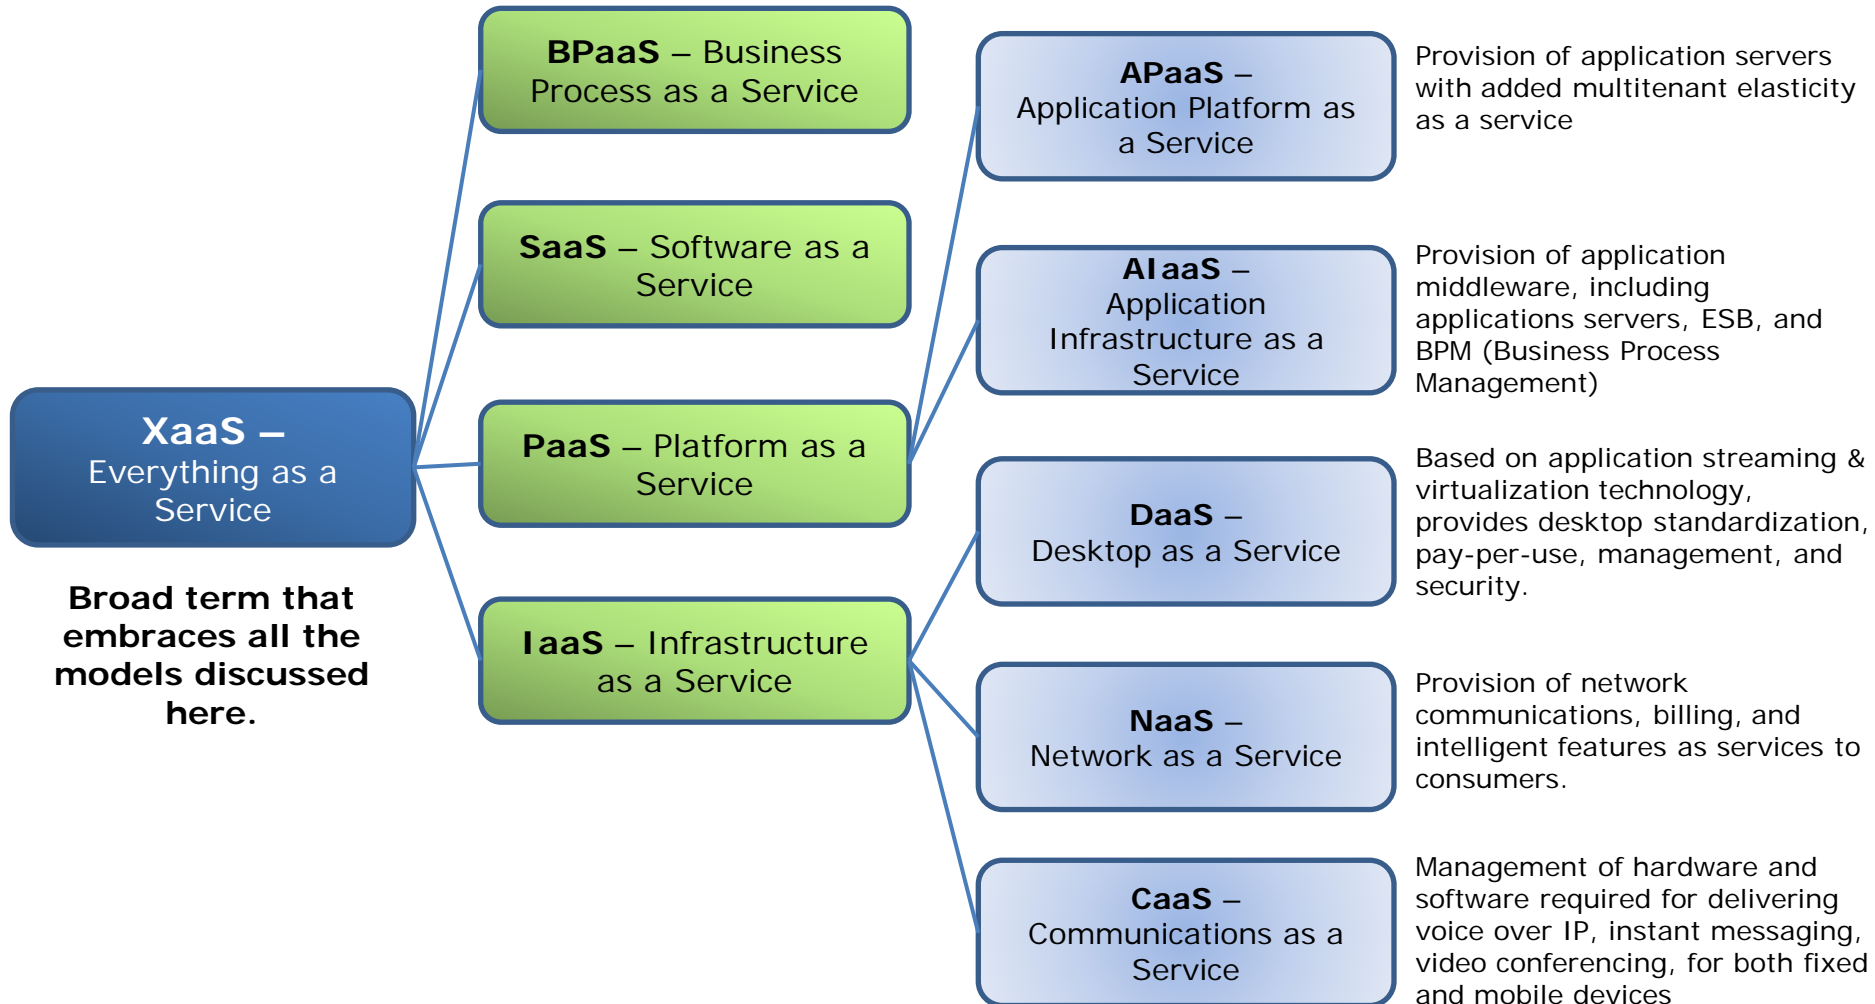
XaaS –
Everything as a Service

Broad term that embraces all the models discussed here.

BPaaS – Business Process as a Service

SaaS – Software as a Service

PaaS – Platform as a Service

IaaS – Infrastructure as a Service

APaaS –
Application Platform as a Service

Provision of application servers with added multitenant elasticity as a service

AIaaS –
Application Infrastructure as a Service

Provision of application middleware, including applications servers, ESB, and BPM (Business Process Management)

DaaS –
Desktop as a Service

Based on application streaming & virtualization technology, provides desktop standardization, pay-per-use, management, and security.

NaaS –
Network as a Service

Provision of network communications, billing, and intelligent features as services to consumers.

CaaS –
Communications as a Service

Management of hardware and software required for delivering voice over IP, instant messaging, video conferencing, for both fixed and mobile devices